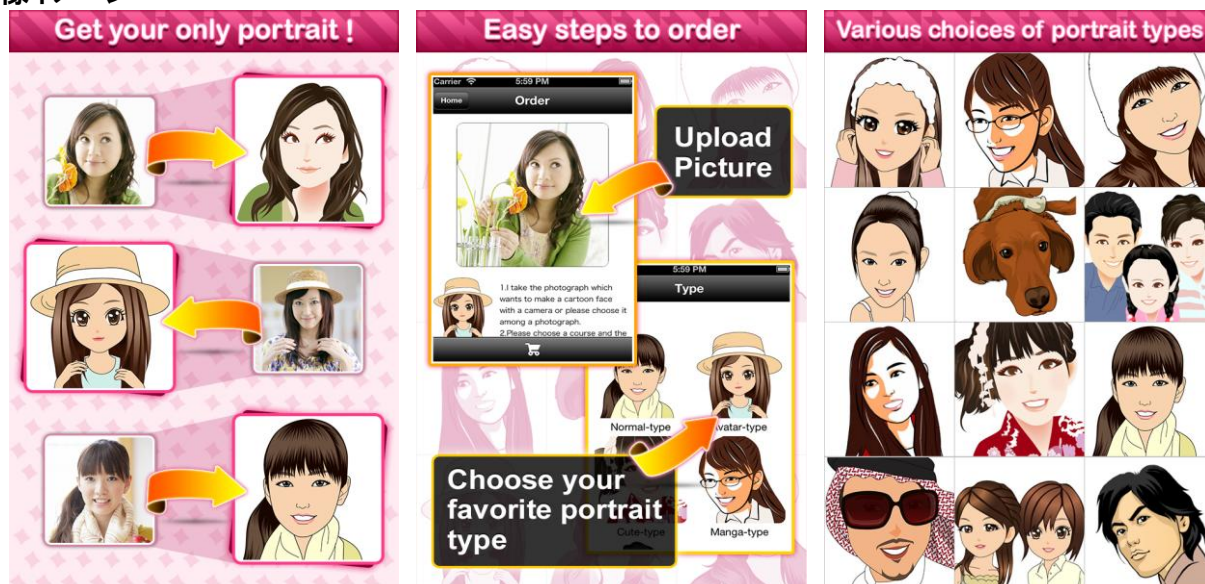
Get your only portrait !

Easy steps to order

Carrier 5:59 PM
Home Order

Upload Picture

1.I take the photograph which wants to make a cartoon face with a camera or please choose it among a photograph.
2.Please choose a course and the

5:59 PM
Type

Normal-type
Avatar-type
Cute-type
Manga-type

Choose your favorite portrait type

Various choices of portrait types